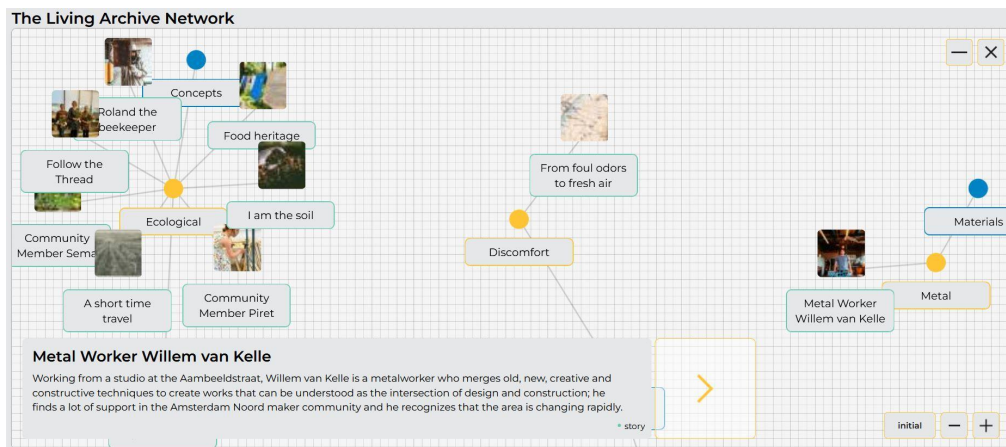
The Living Archive Network

— ×

Concepts

Roland the beekeeper

Food heritage

Follow the Thread

I am the soil

Ecological

Community Member Sema

A short time travel

Community Member Piret

From foul odors to fresh air

Discomfort

Materials

Metal

Metal Worker Willem van Kelle

Metal Worker Willem van Kelle

Working from a studio at the Aambeeldstraat, Willem van Kelle is a metalworker who merges old, new, creative and constructive techniques to create works that can be understood as the intersection of design and construction; he finds a lot of support in the Amsterdam Noord maker community and he recognizes that the area is changing rapidly.

story

initial — +